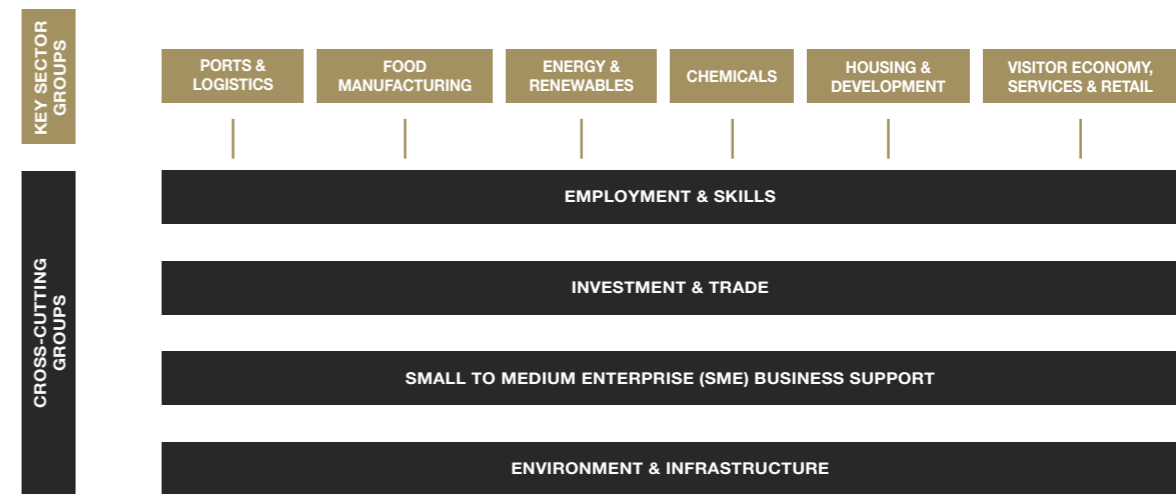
KEY SECTOR GROUPS

PORTS & LOGISTICS

FOOD MANUFACTURING

ENERGY & RENEWABLES

CHEMICALS

HOUSING & DEVELOPMENT

VISITOR ECONOMY, SERVICES & RETAIL

CROSS-CUTTING GROUPS

EMPLOYMENT & SKILLS

INVESTMENT & TRADE

SMALL TO MEDIUM ENTERPRISE (SME) BUSINESS SUPPORT

ENVIRONMENT & INFRASTRUCTURE